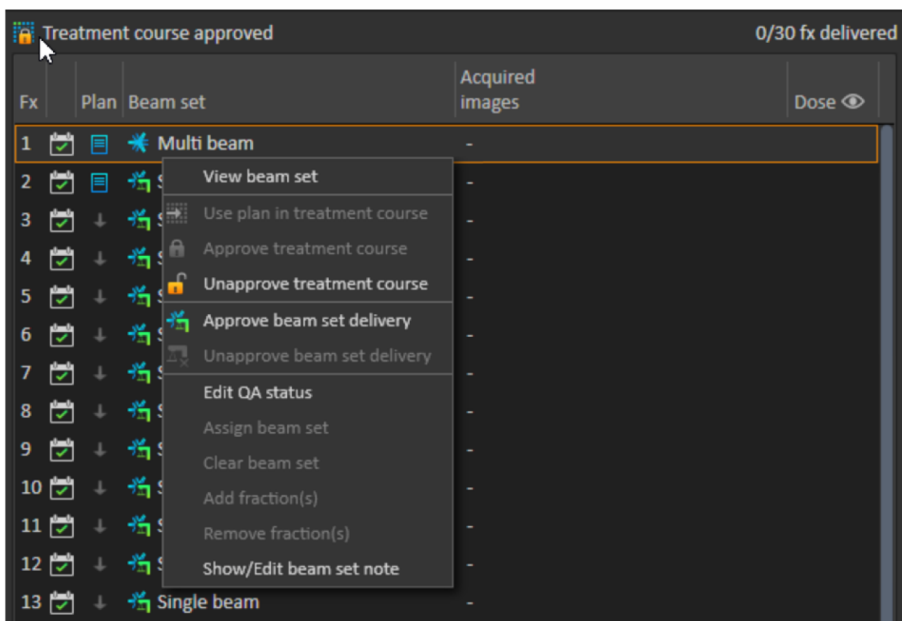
Treatment course approved
0/30 fx delivered

| Fx | | Plan | Beam set | Acquired images | Dose |
|---|---|---|---|---|---|
| 1 | | | Multi beam | - | |
| 2 | | | S | - | |
| 3 | | | S | - | |
| 4 | | | S | - | |
| 5 | | | S | - | |
| 6 | | | S | - | |
| 7 | | | S | - | |
| 8 | | | S | - | |
| 9 | | | S | - | |
| 10 | | | S | - | |
| 11 | | | S | - | |
| 12 | | | S | - | |
| 13 | | | Single beam | - | |

View beam set
Use plan in treatment course
Approve treatment course
Unapprove treatment course
Approve beam set delivery
Unapprove beam set delivery
Edit QA status
Assign beam set
Clear beam set
Add fraction(s)
Remove fraction(s)
Show/Edit beam set note